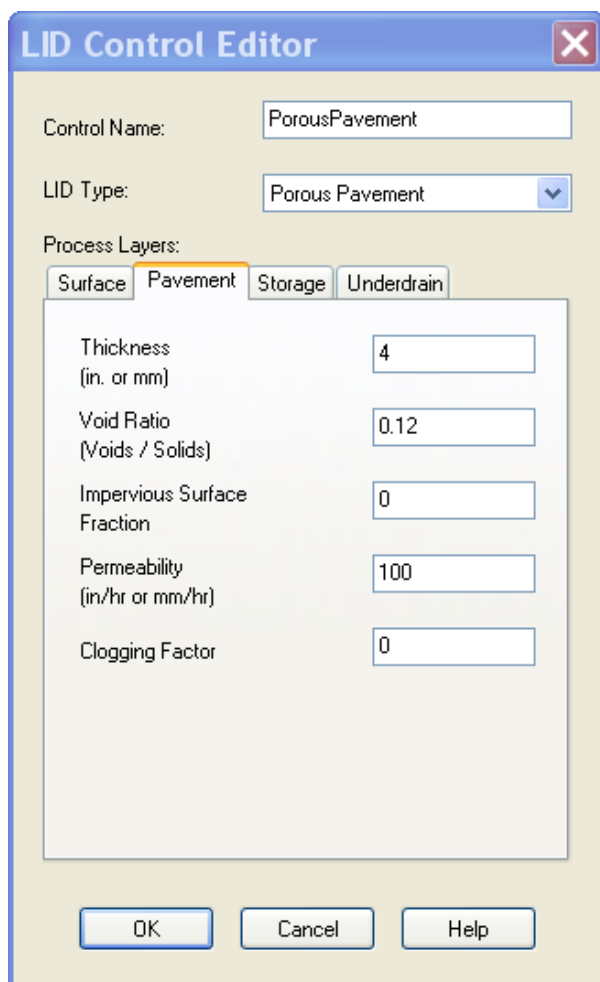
LID Control Editor

Control Name: PorousPavement

LID Type: Porous Pavement

Process Layers:

Surface | Pavement | Storage | Underdrain

Thickness (in. or mm) 4

Void Ratio (Voids / Solids) 0.12

Impervious Surface Fraction 0

Permeability (in/hr or mm/hr) 100

Clogging Factor 0

OK | Cancel | Help